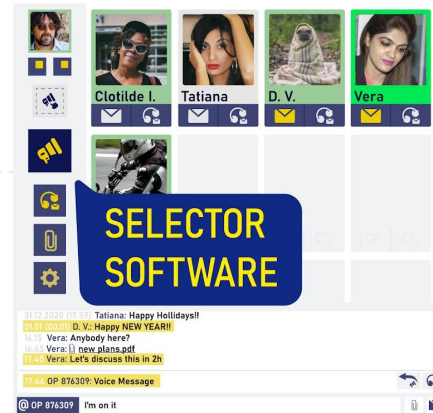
Clotilde I.
Tatiana
D. V.
Vera

SELECTOR SOFTWARE

31.12.2020 (17:59) Tatiana: Happy Hollidays!!
01.01 (00:00) D. V.: Happy NEW YEAR!!
16:15 Vera: Anybody here?
16:49 Vera: new_plans.pdf
17:43 Vera: Let's discuss this in 2h

17:44 OP 876309: Voice Message

@ OP 876309 I'm on it